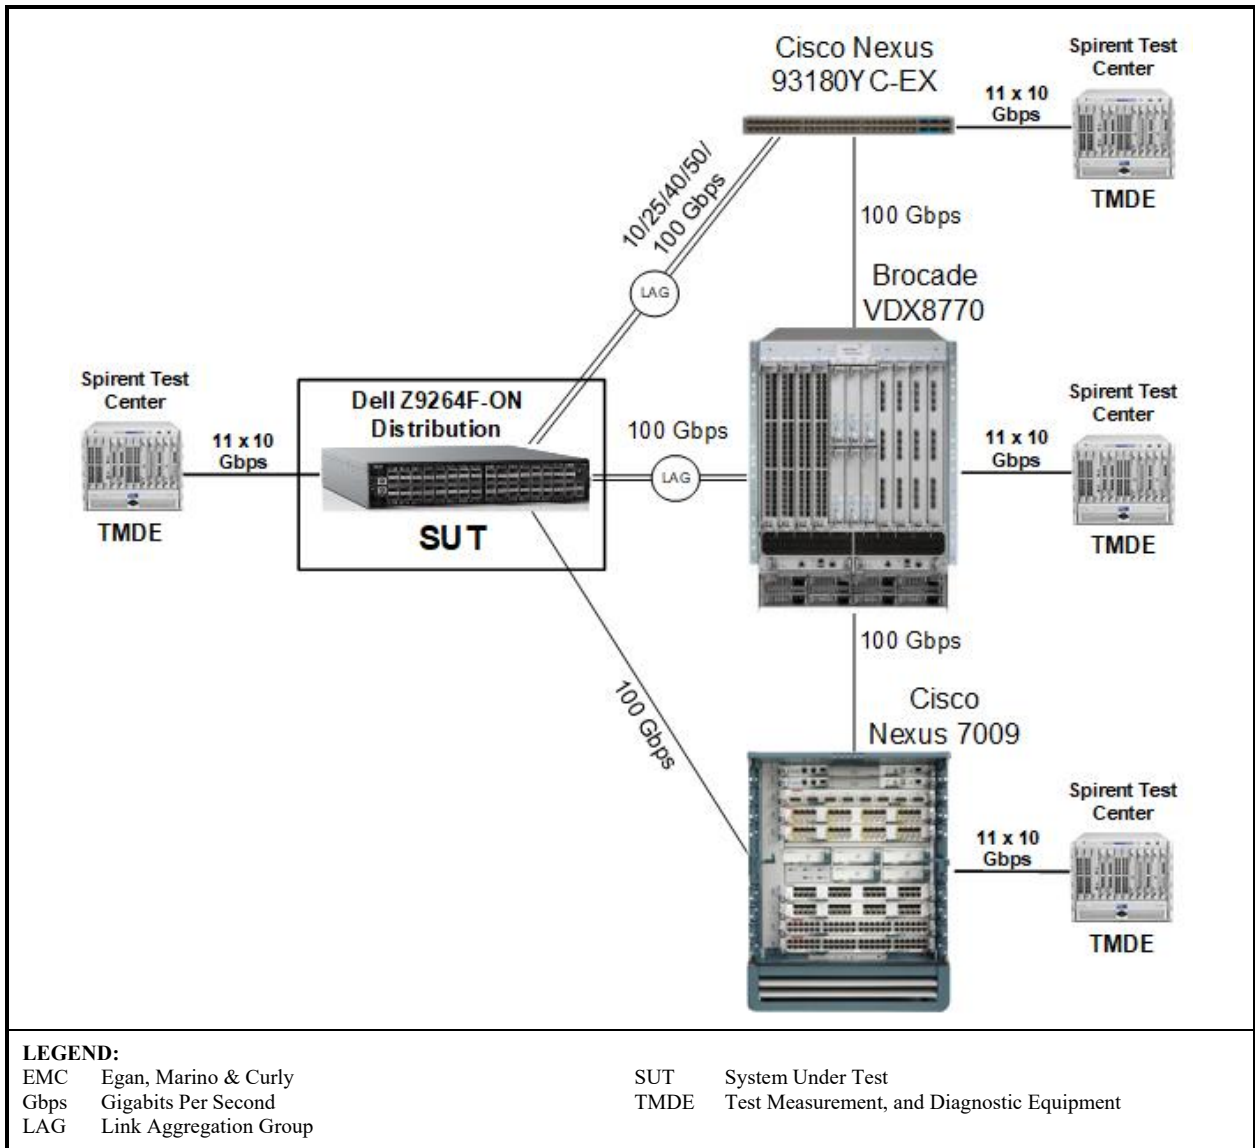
Cisco Nexus 93180YC-EX

Spirent Test Center

11 x 10 Gbps

TMDE

10/25/40/50/ 100 Gbps

100 Gbps

LAG

Brocade VDX8770

Spirent Test Center

11 x 10 Gbps

TMDE

Dell Z9264F-ON Distribution

SUT

100 Gbps

LAG

Spirent Test Center

11 x 10 Gbps

TMDE

100 Gbps

100 Gbps

Cisco Nexus 7009

Spirent Test Center

11 x 10 Gbps

TMDE

LEGEND:
EMC Egan, Marino & Curly
Gbps Gigabits Per Second
LAG Link Aggregation Group
SUT System Under Test
TMDE Test Measurement, and Diagnostic Equipment